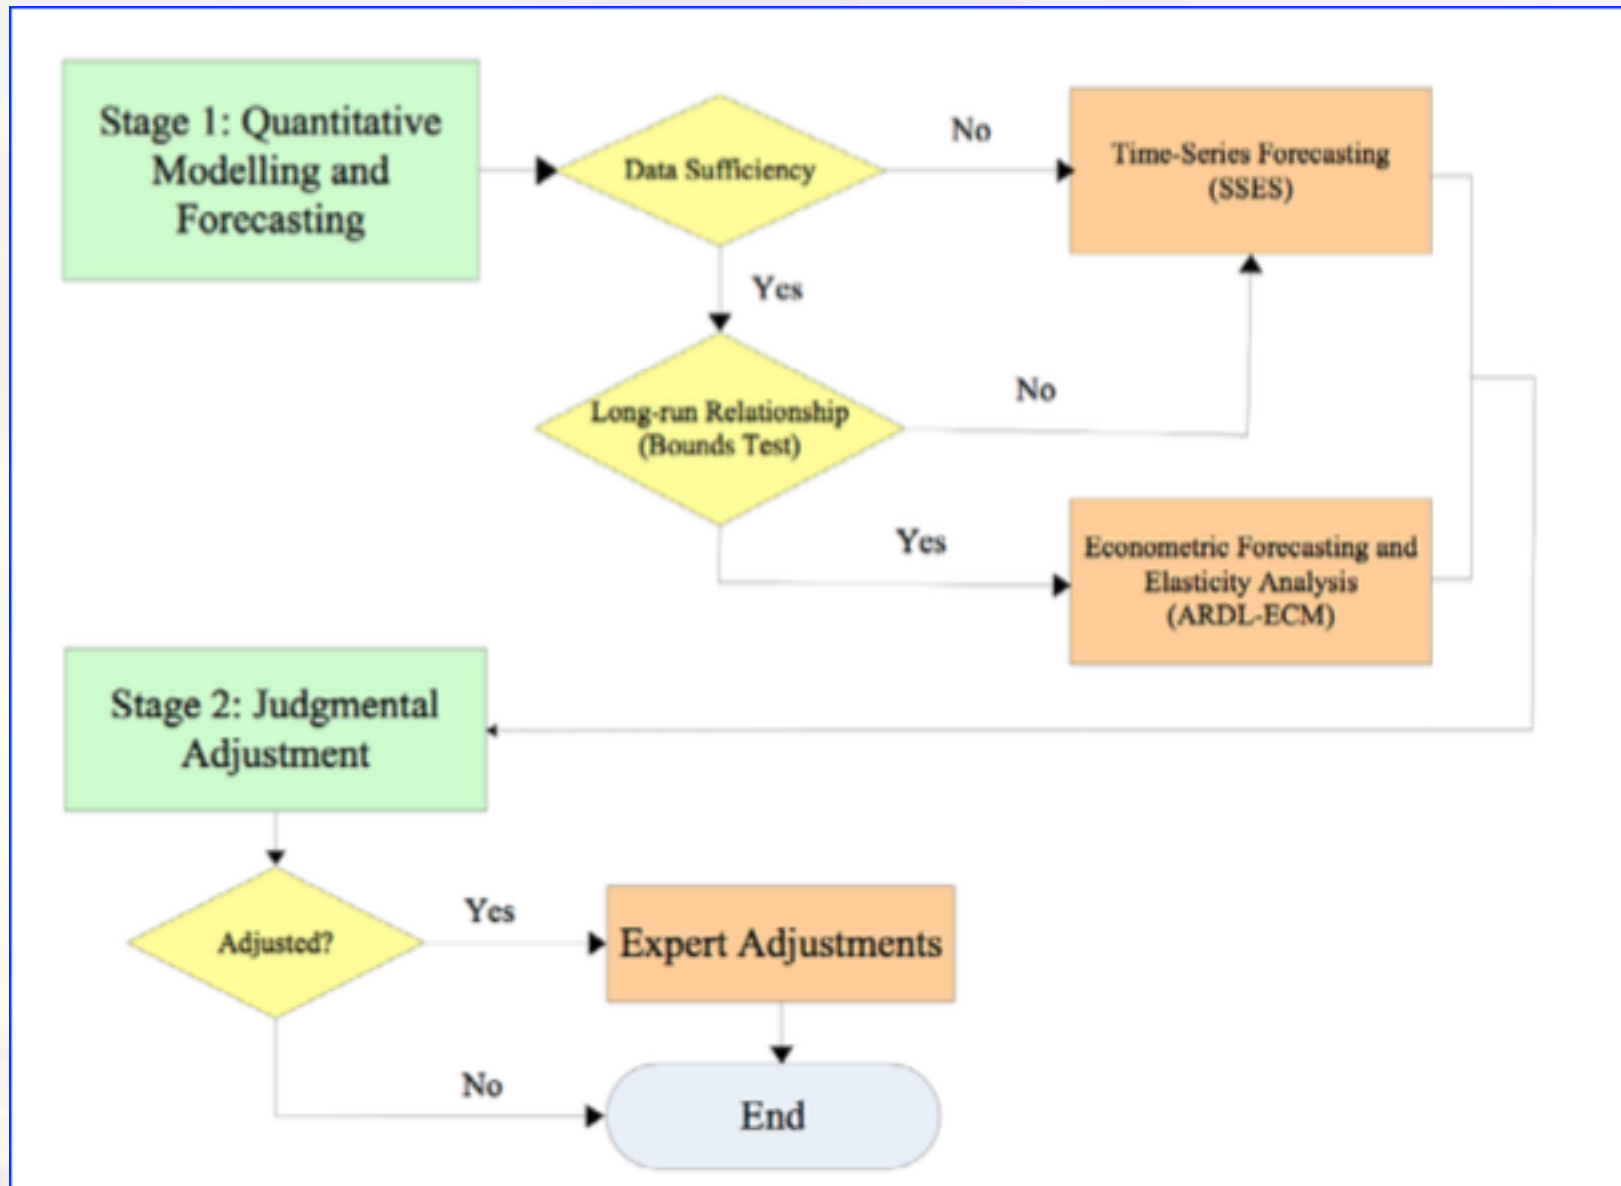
Stage 1: Quantitative Modelling and Forecasting

Data Sufficiency

No

Time-Series Forecasting (SSES)

Yes

Long-run Relationship (Bounds Test)

No

Yes

Econometric Forecasting and Elasticity Analysis (ARDL-ECM)

Stage 2: Judgmental Adjustment

Adjusted?

Yes

Expert Adjustments

No

End